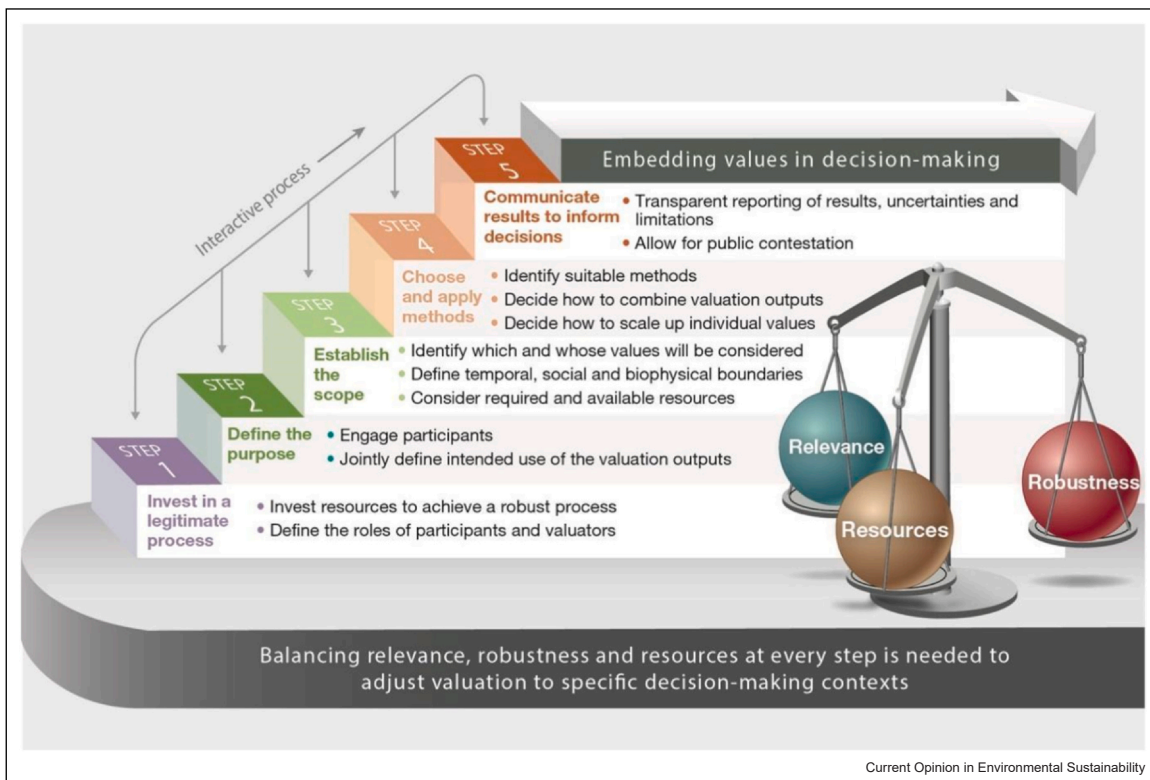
Interactive process

STEP 5

Embedding values in decision-making

Communicate results to inform decisions
• Transparent reporting of results, uncertainties and limitations
• Allow for public contestation

STEP 4

Choose and apply methods
• Identify suitable methods
• Decide how to combine valuation outputs
• Decide how to scale up individual values

STEP 3

Establish the scope
• Identify which and whose values will be considered
• Define temporal, social and biophysical boundaries
• Consider required and available resources

STEP 2

Define the purpose
• Engage participants
• Jointly define intended use of the valuation outputs

STEP 1

Invest in a legitimate process
• Invest resources to achieve a robust process
• Define the roles of participants and valuators

Relevance

Resources

Robustness

Balancing relevance, robustness and resources at every step is needed to adjust valuation to specific decision-making contexts

Current Opinion in Environmental Sustainability